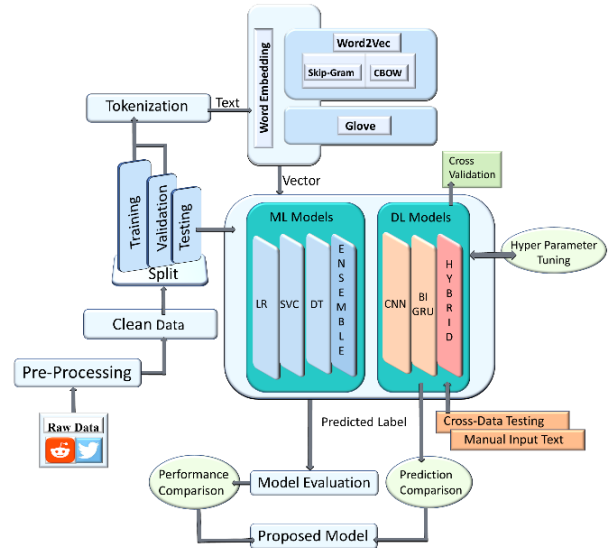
Word Embedding
Word2Vec
Skip-Gram
CBOW
Glove
Tokenization
Text
Vector
Cross Validation
Training
Validation
Testing
Split
ML Models
DL Models
Hyper Parameter Tuning
LR
SVC
DT
ENSEMBLE
CNN
BI GRU
HYBRID
Clean Data
Pre-Processing
Raw Data
Predicted Label
Cross-Data Testing
Manual Input Text
Performance Comparison
Model Evaluation
Prediction Comparison
Proposed Model